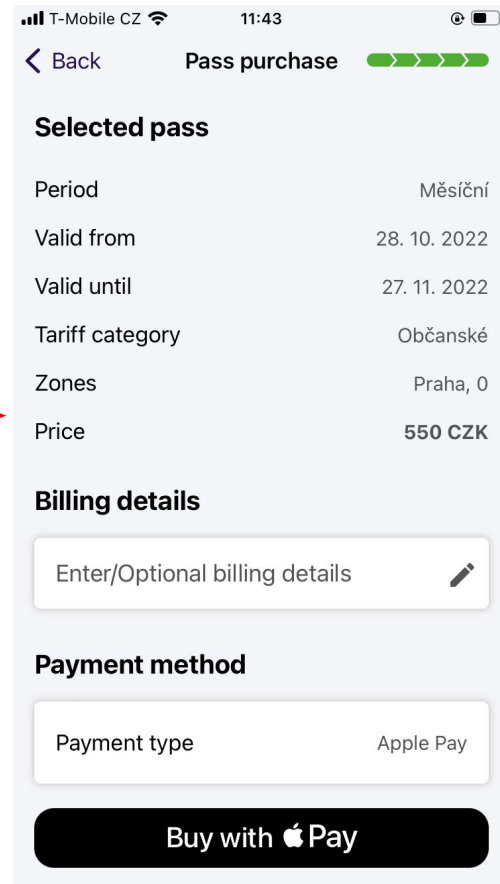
T-Mobile CZ 11:43

Back Pass purchase

Selected pass

Period Měsíční

Valid from 28. 10. 2022

Valid until 27. 11. 2022

Tariff category Občanské

Zones Praha, 0

Price 550 CZK

Billing details

Enter/Optional billing details

Payment method

Payment type Apple Pay

Buy with Pay